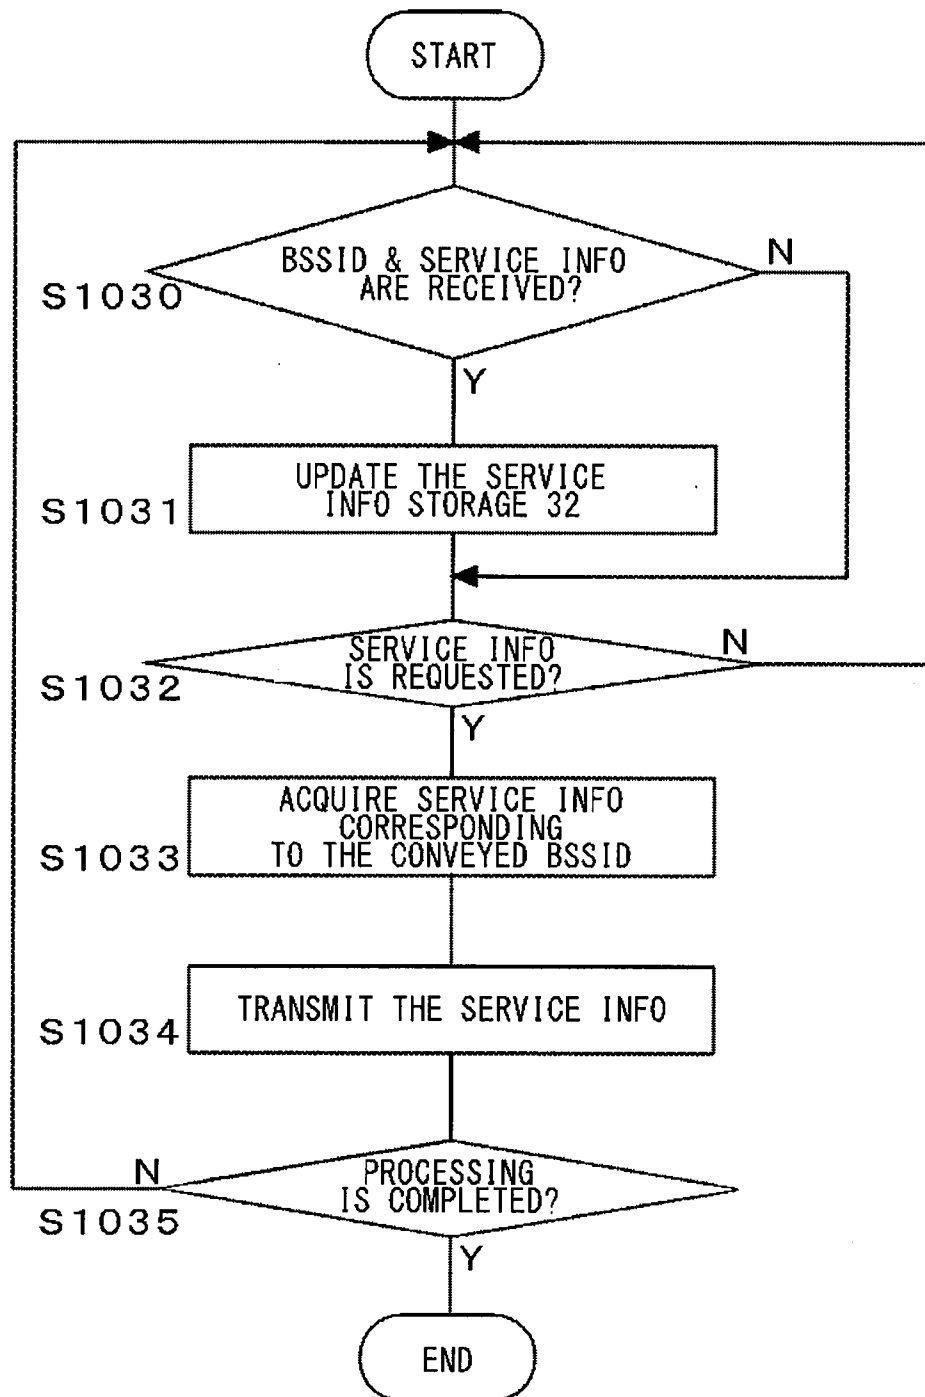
START

S1030
BSSID & SERVICE INFO ARE RECEIVED?
N
Y

S1031
UPDATE THE SERVICE INFO STORAGE 32

S1032
SERVICE INFO IS REQUESTED?
N
Y

S1033
ACQUIRE SERVICE INFO CORRESPONDING TO THE CONVEYED BSSID

S1034
TRANSMIT THE SERVICE INFO

S1035
N
PROCESSING IS COMPLETED?
Y

END